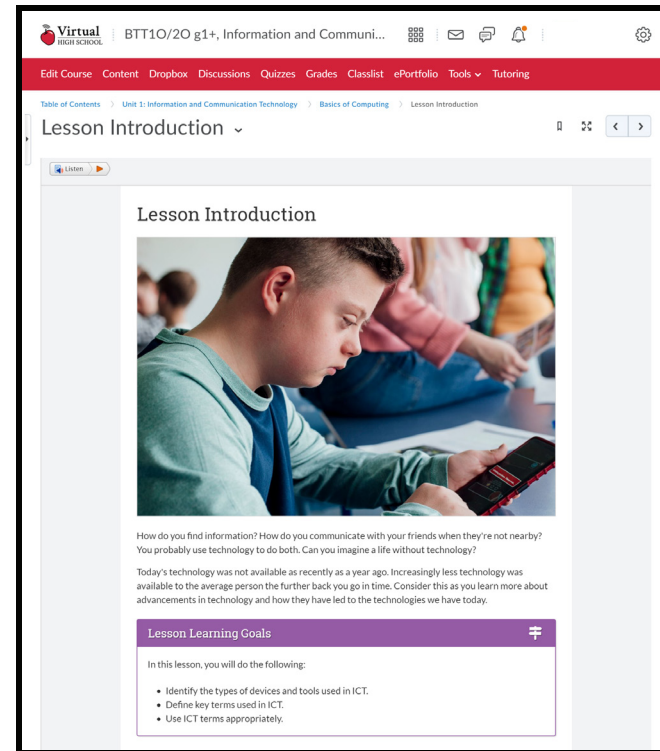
Virtual HIGH SCHOOL

BTT1O/2O g1+, Information and Communi...

Edit Course Content Dropbox Discussions Quizzes Grades Classlist ePortfolio Tools Tutoring

Table of Contents 〉 Unit 1: Information and Communication Technology 〉 Basics of Computing 〉 Lesson Introduction

Lesson Introduction

Listen

Lesson Introduction

How do you find information? How do you communicate with your friends when they're not nearby? You probably use technology to do both. Can you imagine a life without technology?

Today's technology was not available as recently as a year ago. Increasingly less technology was available to the average person the further back you go in time. Consider this as you learn more about advancements in technology and how they have led to the technologies we have today.

Lesson Learning Goals

In this lesson, you will do the following:

- Identify the types of devices and tools used in ICT.
- Define key terms used in ICT.
- Use ICT terms appropriately.